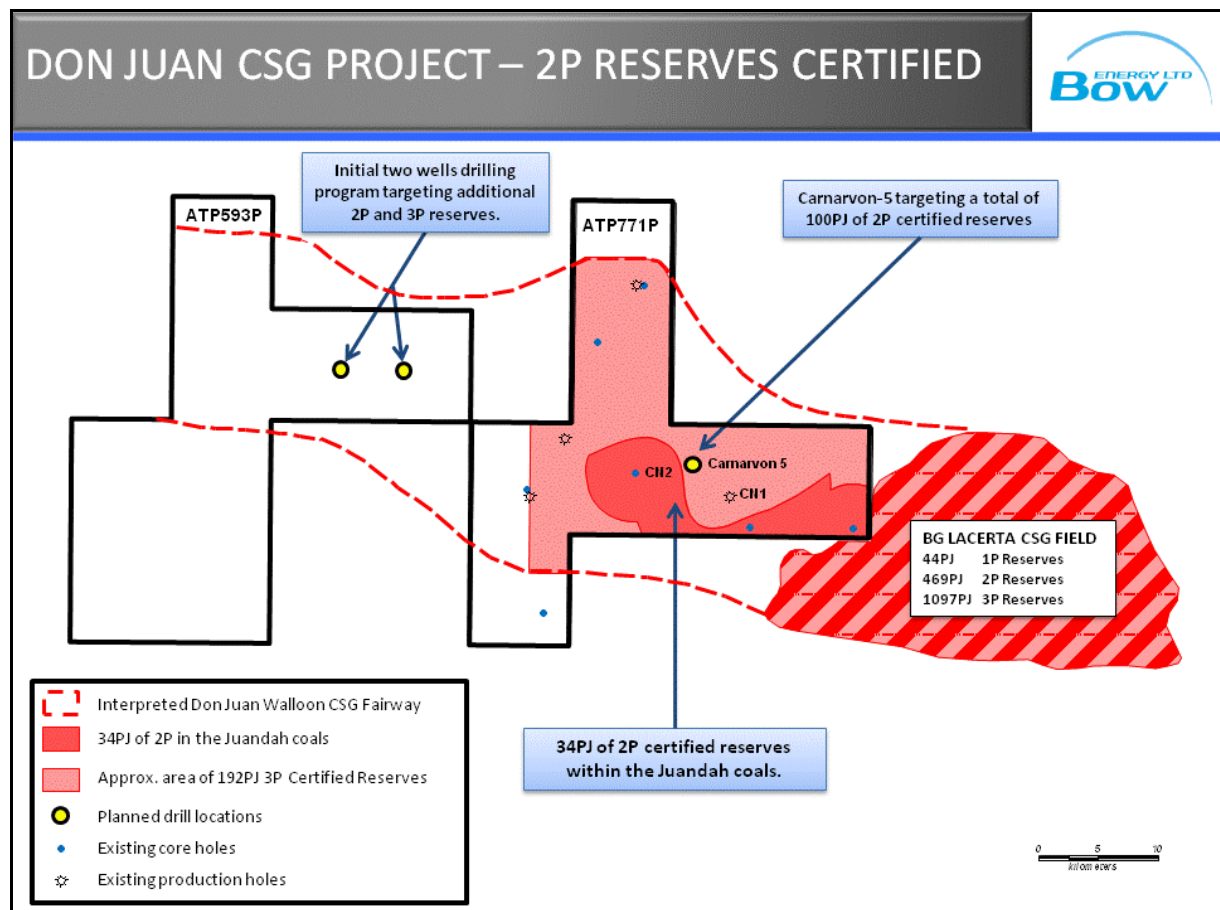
DON JUAN CSG PROJECT – 2P RESERVES CERTIFIED

BOW ENERGY LTD

Initial two wells drilling program targeting additional 2P and 3P reserves.

Carnarvon-5 targeting a total of 100PJ of 2P certified reserves

ATP593P

ATP771P

Carnarvon 5

CN2

CN1

BG LACERTA CSG FIELD

| | |
|---|---|
| 44PJ | 1P Reserves |
| 469PJ | 2P Reserves |
| 1097PJ | 3P Reserves |

Interpreted Don Juan Walloon CSG Fairway

34PJ of 2P in the Juandah coals

Approx. area of 192PJ 3P Certified Reserves

Planned drill locations

Existing core holes

Existing production holes

34PJ of 2P certified reserves within the Juandah coals.

0 5 10

kilometers